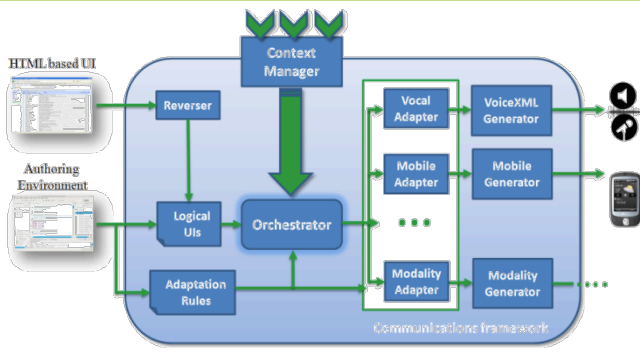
HTML based UI

Authoring Environment

Context Manager

Reverser

Logical UIs

Orchestrator

Adaptation Rules

Vocal Adapter

Mobile Adapter

...

Modality Adapter

VoiceXML Generator

Mobile Generator

Modality Generator

....

Communications framework